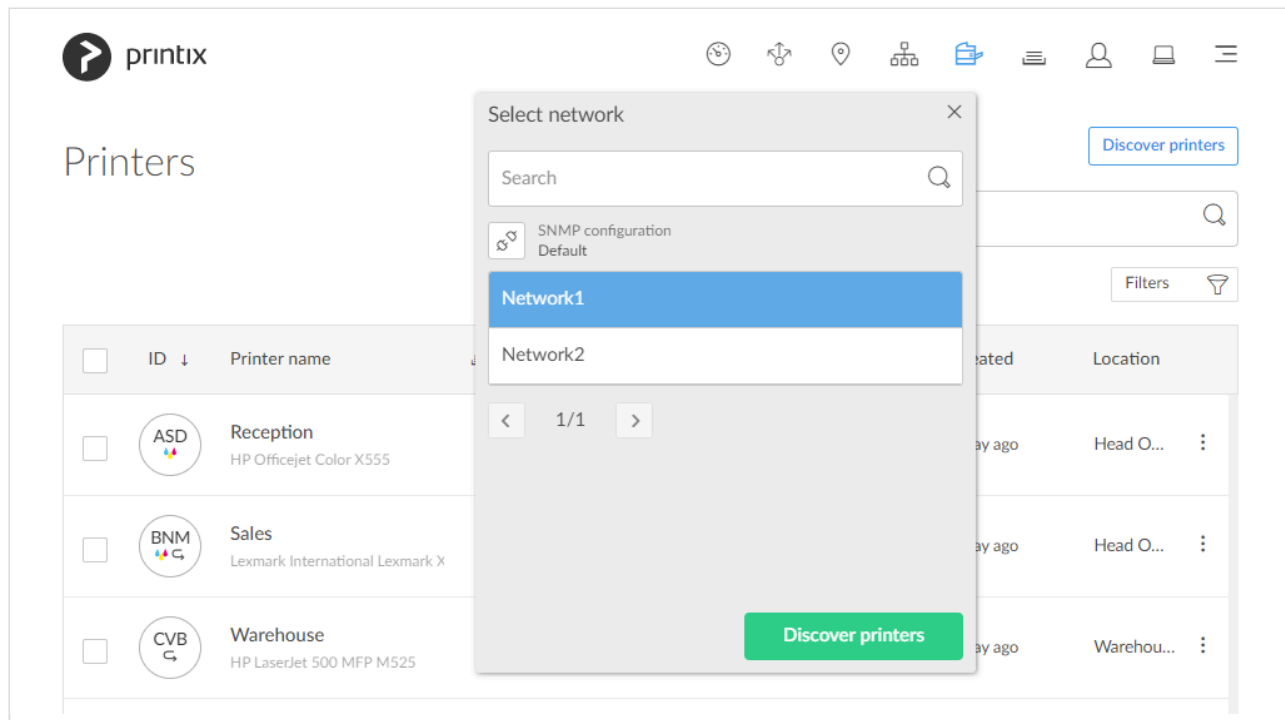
printix

Printers

Discover printers

Filters

| ID ↓ | Printer name | eated | Location |
|---|---|---|---|
| ASD | Reception HP Officejet Color X555 | ay ago | Head O... |
| BNM | Sales Lexmark International Lexmark X | ay ago | Head O... |
| CVB | Warehouse HP LaserJet 500 MFP M525 | ay ago | Warehou... |

Select network

Search

SNMP configuration
Default

Network1

Network2

1/1

Discover printers